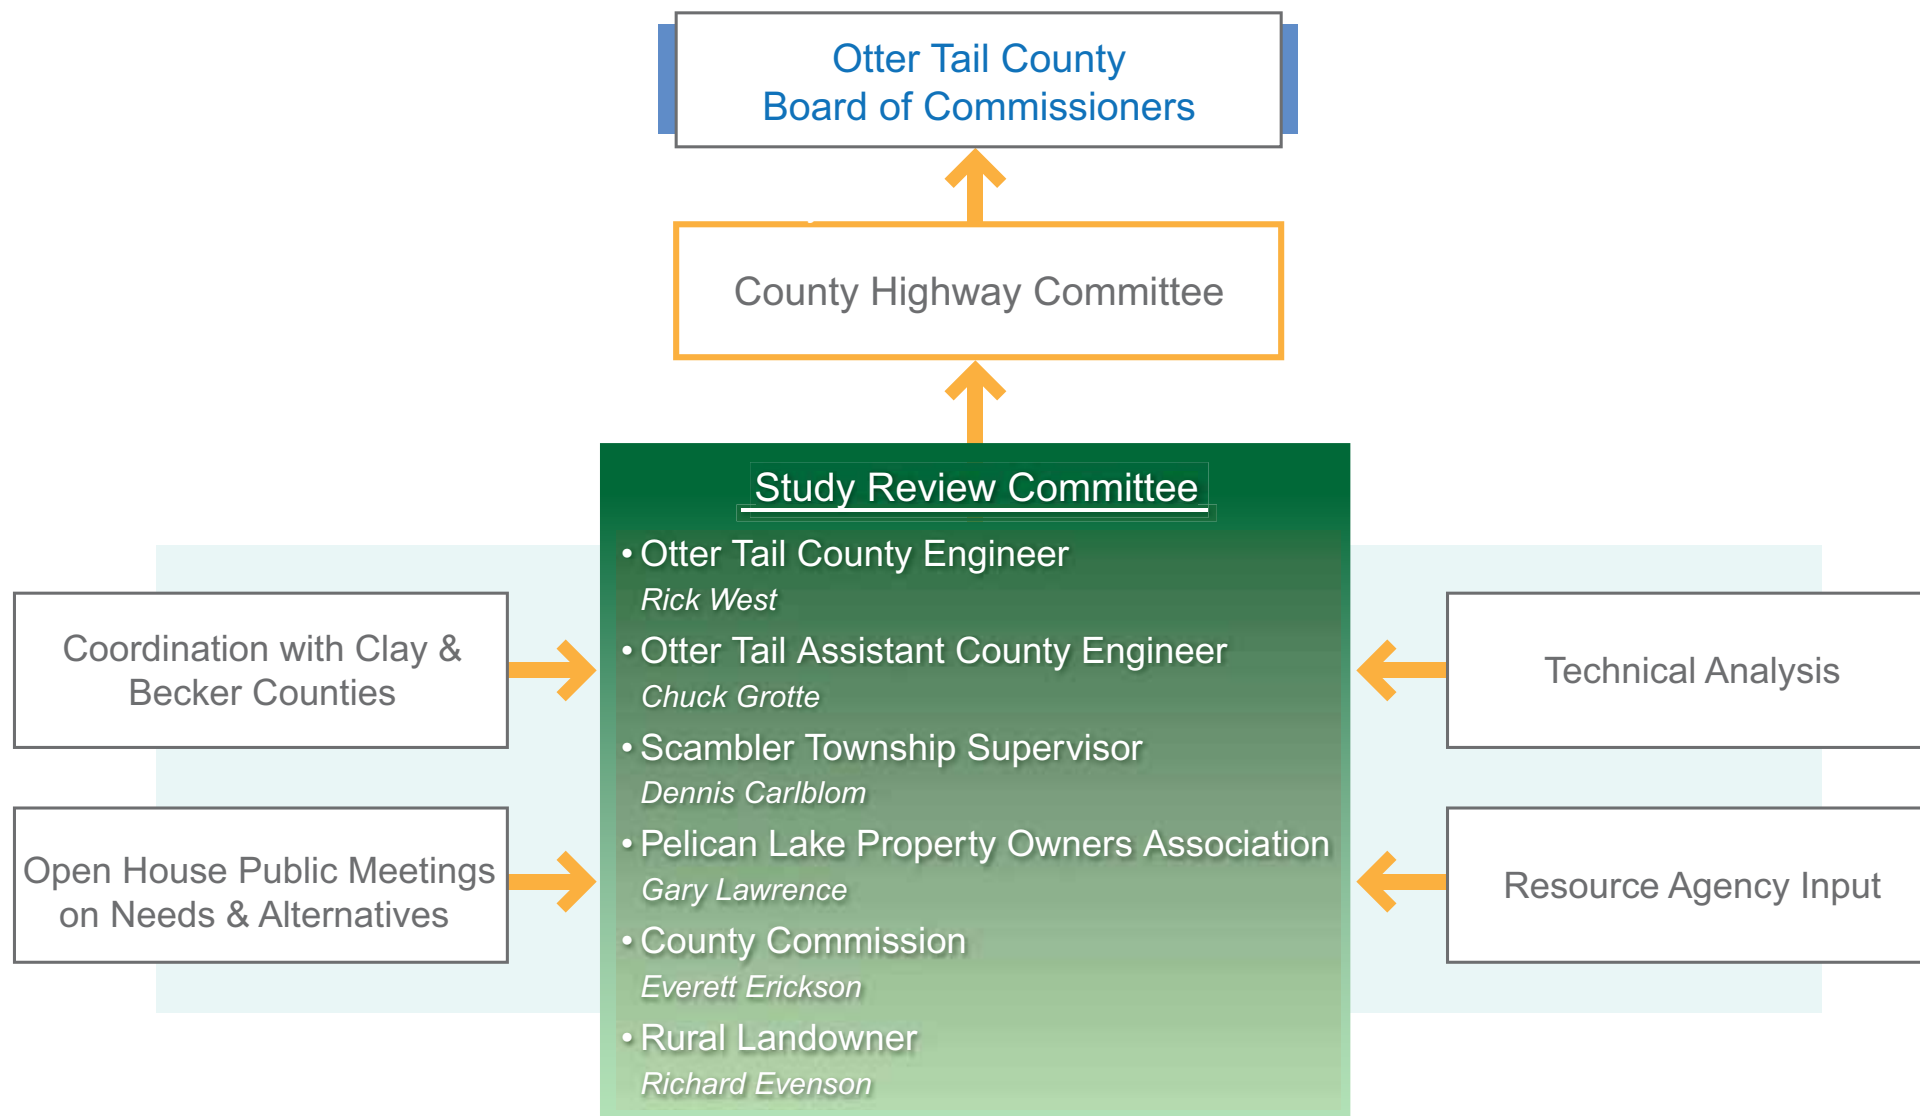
Otter Tail County
Board of Commissioners

County Highway Committee

Study Review Committee

• Otter Tail County Engineer
*Rick West*
• Otter Tail Assistant County Engineer
*Chuck Grotte*
• Scambler Township Supervisor
*Dennis Carlblom*
• Pelican Lake Property Owners Association
*Gary Lawrence*
• County Commission
*Everett Erickson*
• Rural Landowner
*Richard Evenson*

Coordination with Clay & Becker Counties

Open House Public Meetings on Needs & Alternatives

Technical Analysis

Resource Agency Input